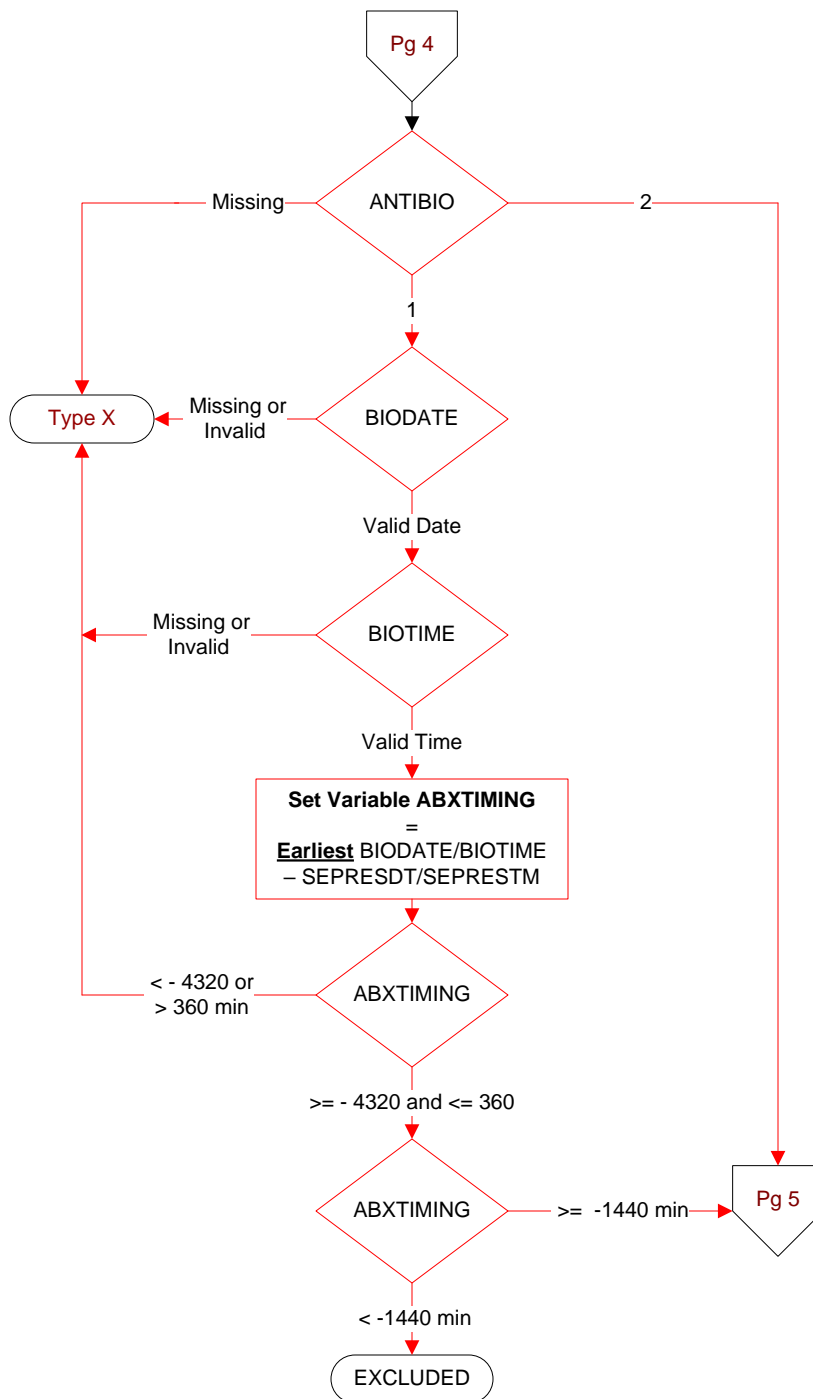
Pg 4

ANTIBIO

Missing

2

1

Type X

Missing or Invalid

BIODATE

Valid Date

Missing or Invalid

BIOTIME

Valid Time

**Set Variable ABXTIMING**
=
**Earliest** BIODATE/BIOTIME
– SEPRESDT/SEPRESTM

< - 4320 or > 360 min

ABXTIMING

>= - 4320 and <= 360

ABXTIMING

>= -1440 min

Pg 5

< -1440 min

EXCLUDED